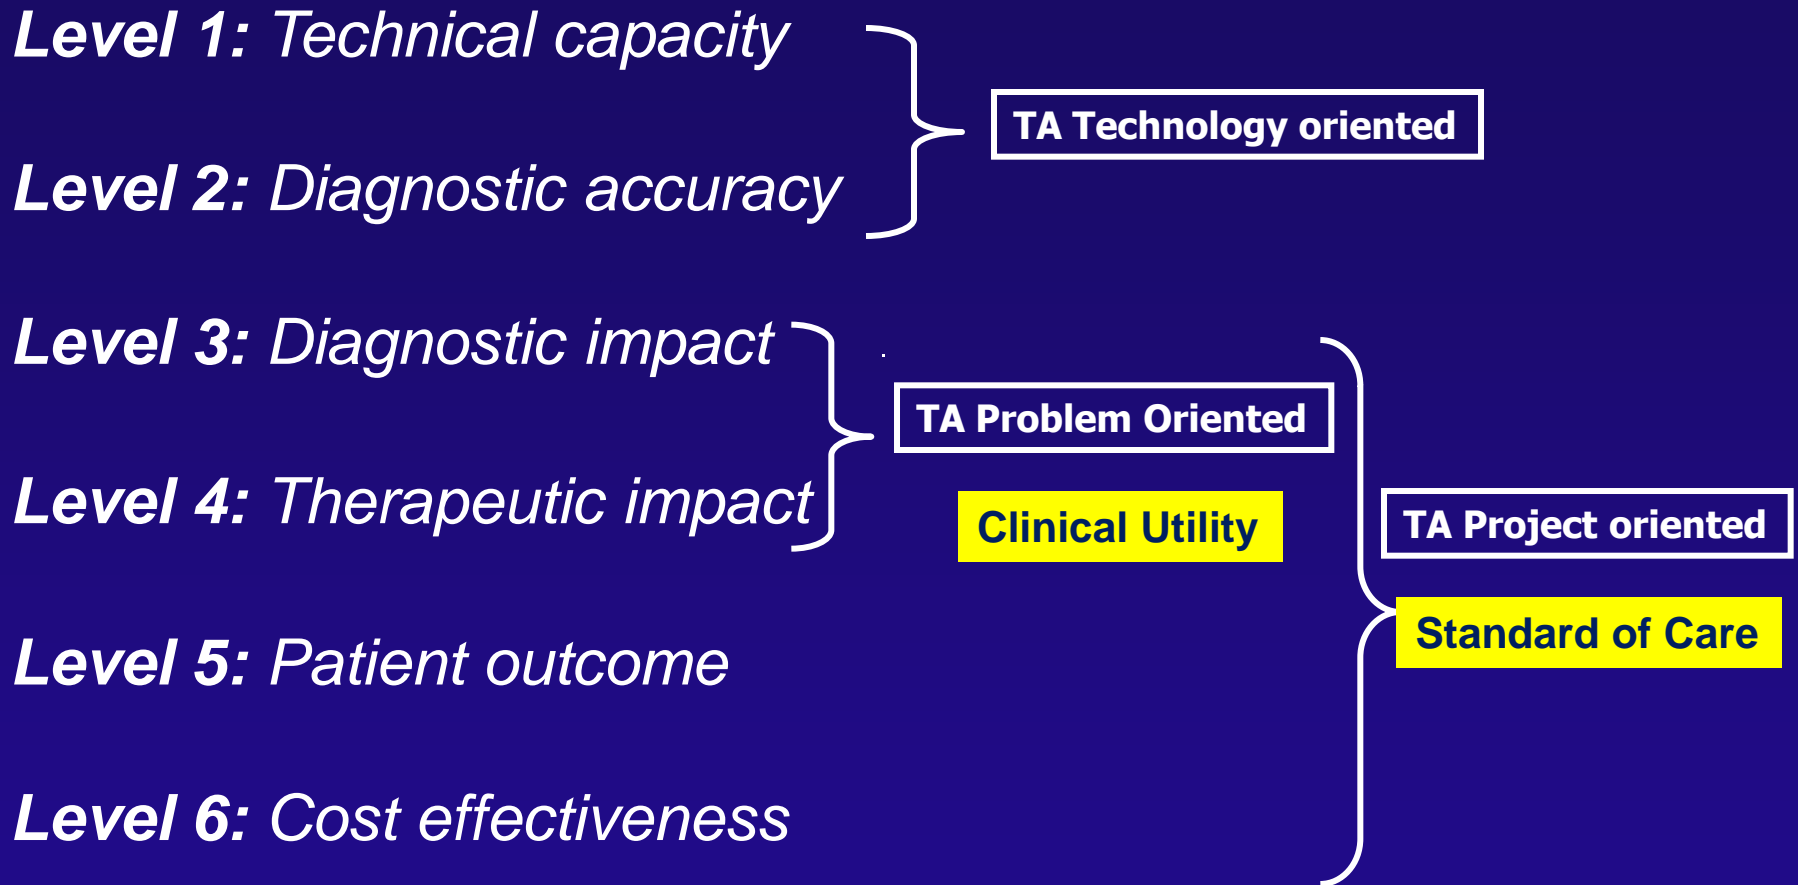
Level 1: Technical capacity

Level 2: Diagnostic accuracy

TA Technology oriented

Level 3: Diagnostic impact

Level 4: Therapeutic impact

TA Problem Oriented

Clinical Utility

Level 5: Patient outcome

Level 6: Cost effectiveness

TA Project oriented

Standard of Care